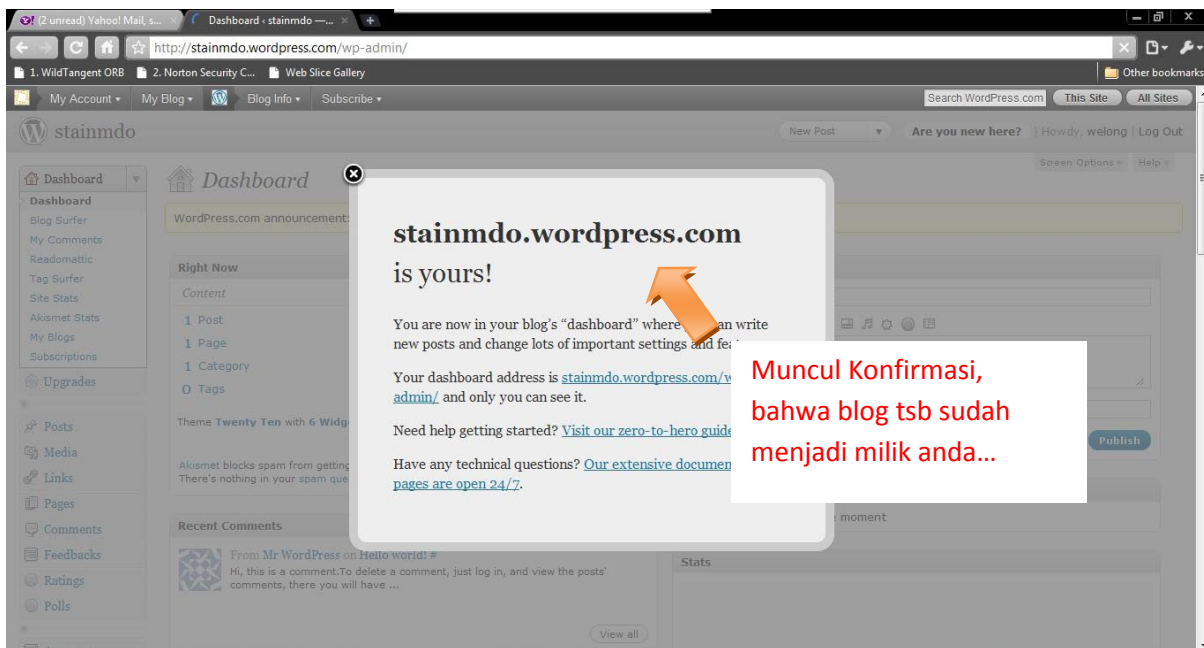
(2 unread) Yahoo! Mail, s...
Dashboard ‹ stainmdo —...
http://stainmdo.wordpress.com/wp-admin/
1. WildTangent ORB
2. Norton Security C...
Web Slice Gallery
Other bookmarks
My Account ▾
My Blog ▾
Blog Info ▾
Subscribe ▾
Search WordPress.com
This Site
All Sites
stainmdo
New Post
Are you new here?
Howdy, welong | Log Out
Screen Options ▾
Help ▾
Dashboard
Dashboard
Blog Surfer
My Comments
Readomattic
Tag Surfer
Site Stats
Akismet Stats
My Blogs
Subscriptions
Upgrades
Posts
Media
Links
Pages
Comments
Feedbacks
Ratings
Polls
Dashboard
WordPress.com announcement:
Right Now
Content
1 Post
1 Page
1 Category
0 Tags
Theme Twenty Ten with 6 Widg
Akismet blocks spam from getting
There's nothing in your spam que
Recent Comments
From Mr WordPress on Hello world! #
Hi, this is a comment.To delete a comment, just log in, and view the posts' comments, there you will have ...
View all
Publish
moment
Stats

stainmdo.wordpress.com
is yours!

You are now in your blog's "dashboard" where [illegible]an write new posts and change lots of important settings and fe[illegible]

Your dashboard address is stainmdo.wordpress.com/w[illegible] admin/ and only you can see it.

Need help getting started? Visit our zero-to-hero guide

Have any technical questions? Our extensive documen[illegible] pages are open 24/7.

Muncul Konfirmasi, bahwa blog tsb sudah menjadi milik anda…